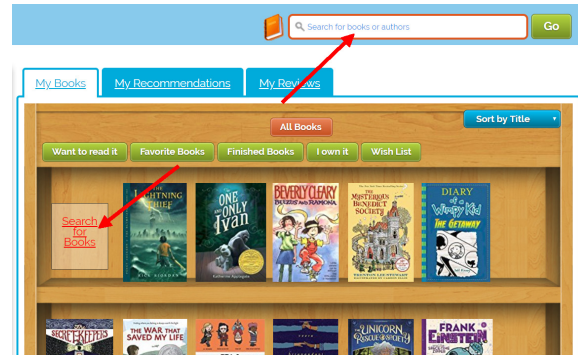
Search for books or authors

Go

My Books

My Recommendations

My Reviews

Sort by Title

All Books

Want to read it

Favorite Books

Finished Books

I own it

Wish List

Search for Books

THE LIGHTNING THIEF

RICK RIORDAN

ONE AND ONLY IVAN

Katherine Applegate

BEVERLY CLEARY

BEEZUS AND RAMONA

THE MYSTERIOUS BENEDICT SOCIETY

DIARY of a Wimpy Kid

THE GETAWAY

SECRET KEEPERS

THE WAR THAT SAVED MY LIFE

UNICORN RESCUE SOCIETY

FRANK EINSTEIN